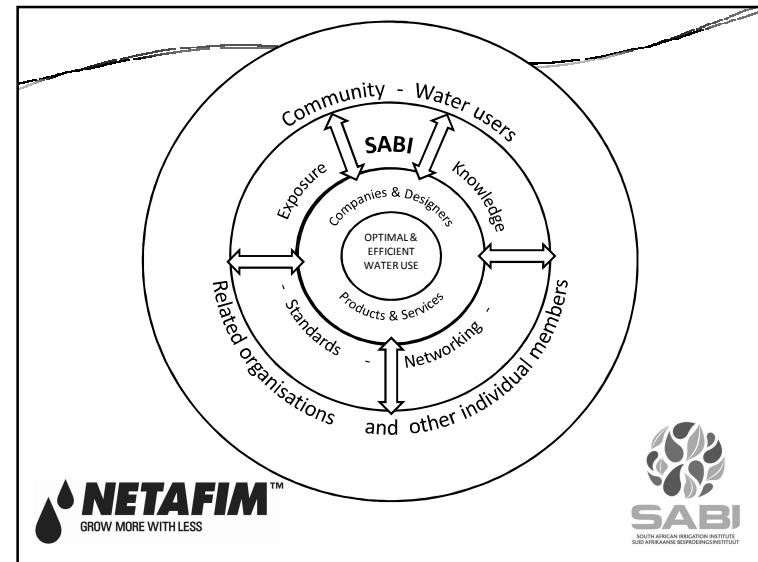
Community - Water users

SABI

Exposure

Knowledge

Companies & Designers

OPTIMAL & EFFICIENT WATER USE

Products & Services

- Standards -

Networking -

Related organisations and other individual members

NETAFIM™
GROW MORE WITH LESS

SABI
SOUTH AFRICAN IRRIGATION INSTITUTE
SUID AFRIKAANSE BESPROEIINGSINSTITUUT